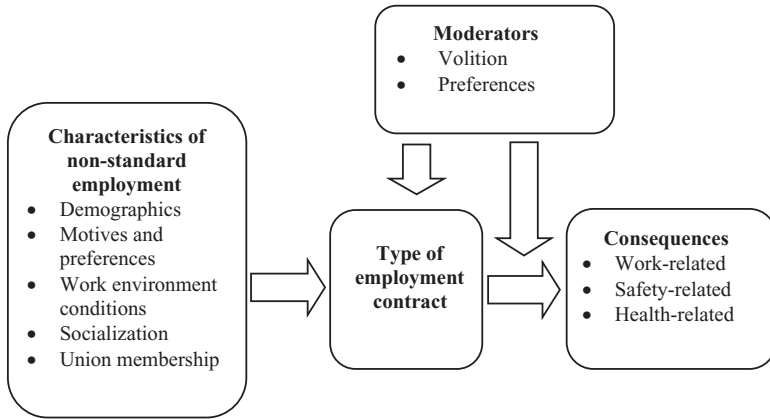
**Moderators**
- Volition
- Preferences

**Characteristics of non-standard employment**
- Demographics
- Motives and preferences
- Work environment conditions
- Socialization
- Union membership

**Type of employment contract**

**Consequences**
- Work-related
- Safety-related
- Health-related